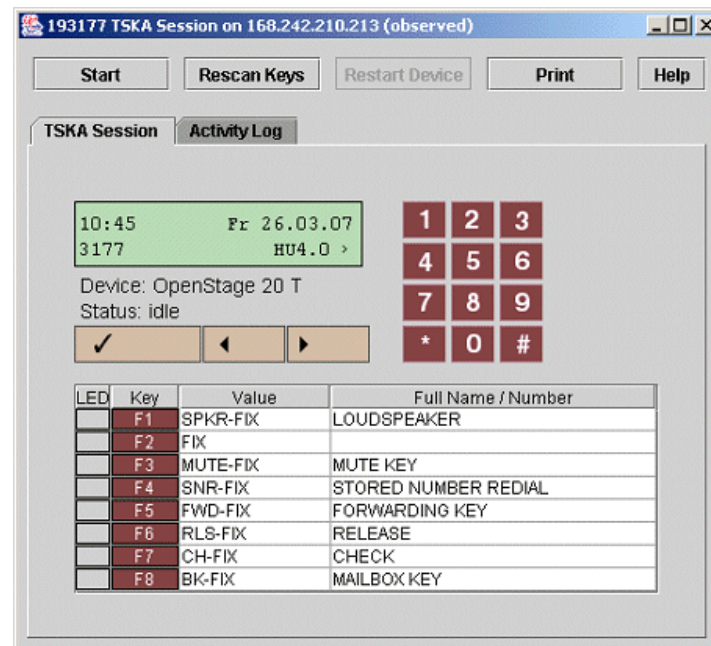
193177 TSKA Session on 168.242.210.213 (observed)

Start
Rescan Keys
Restart Device
Print
Help

TSKA Session
Activity Log

10:45 Fr 26.03.07
3177 HU4.0 ›

Device: OpenStage 20 T
Status: idle

✓ ◂ ▸

1 2 3
4 5 6
7 8 9
* 0 #

| LED | Key | Value | Full Name / Number |
|---|---|---|---|
| | F1 | SPKR-FIX | LOUDSPEAKER |
| | F2 | FIX | |
| | F3 | MUTE-FIX | MUTE KEY |
| | F4 | SNR-FIX | STORED NUMBER REDIAL |
| | F5 | FWD-FIX | FORWARDING KEY |
| | F6 | RLS-FIX | RELEASE |
| | F7 | CH-FIX | CHECK |
| | F8 | BK-FIX | MAILBOX KEY |